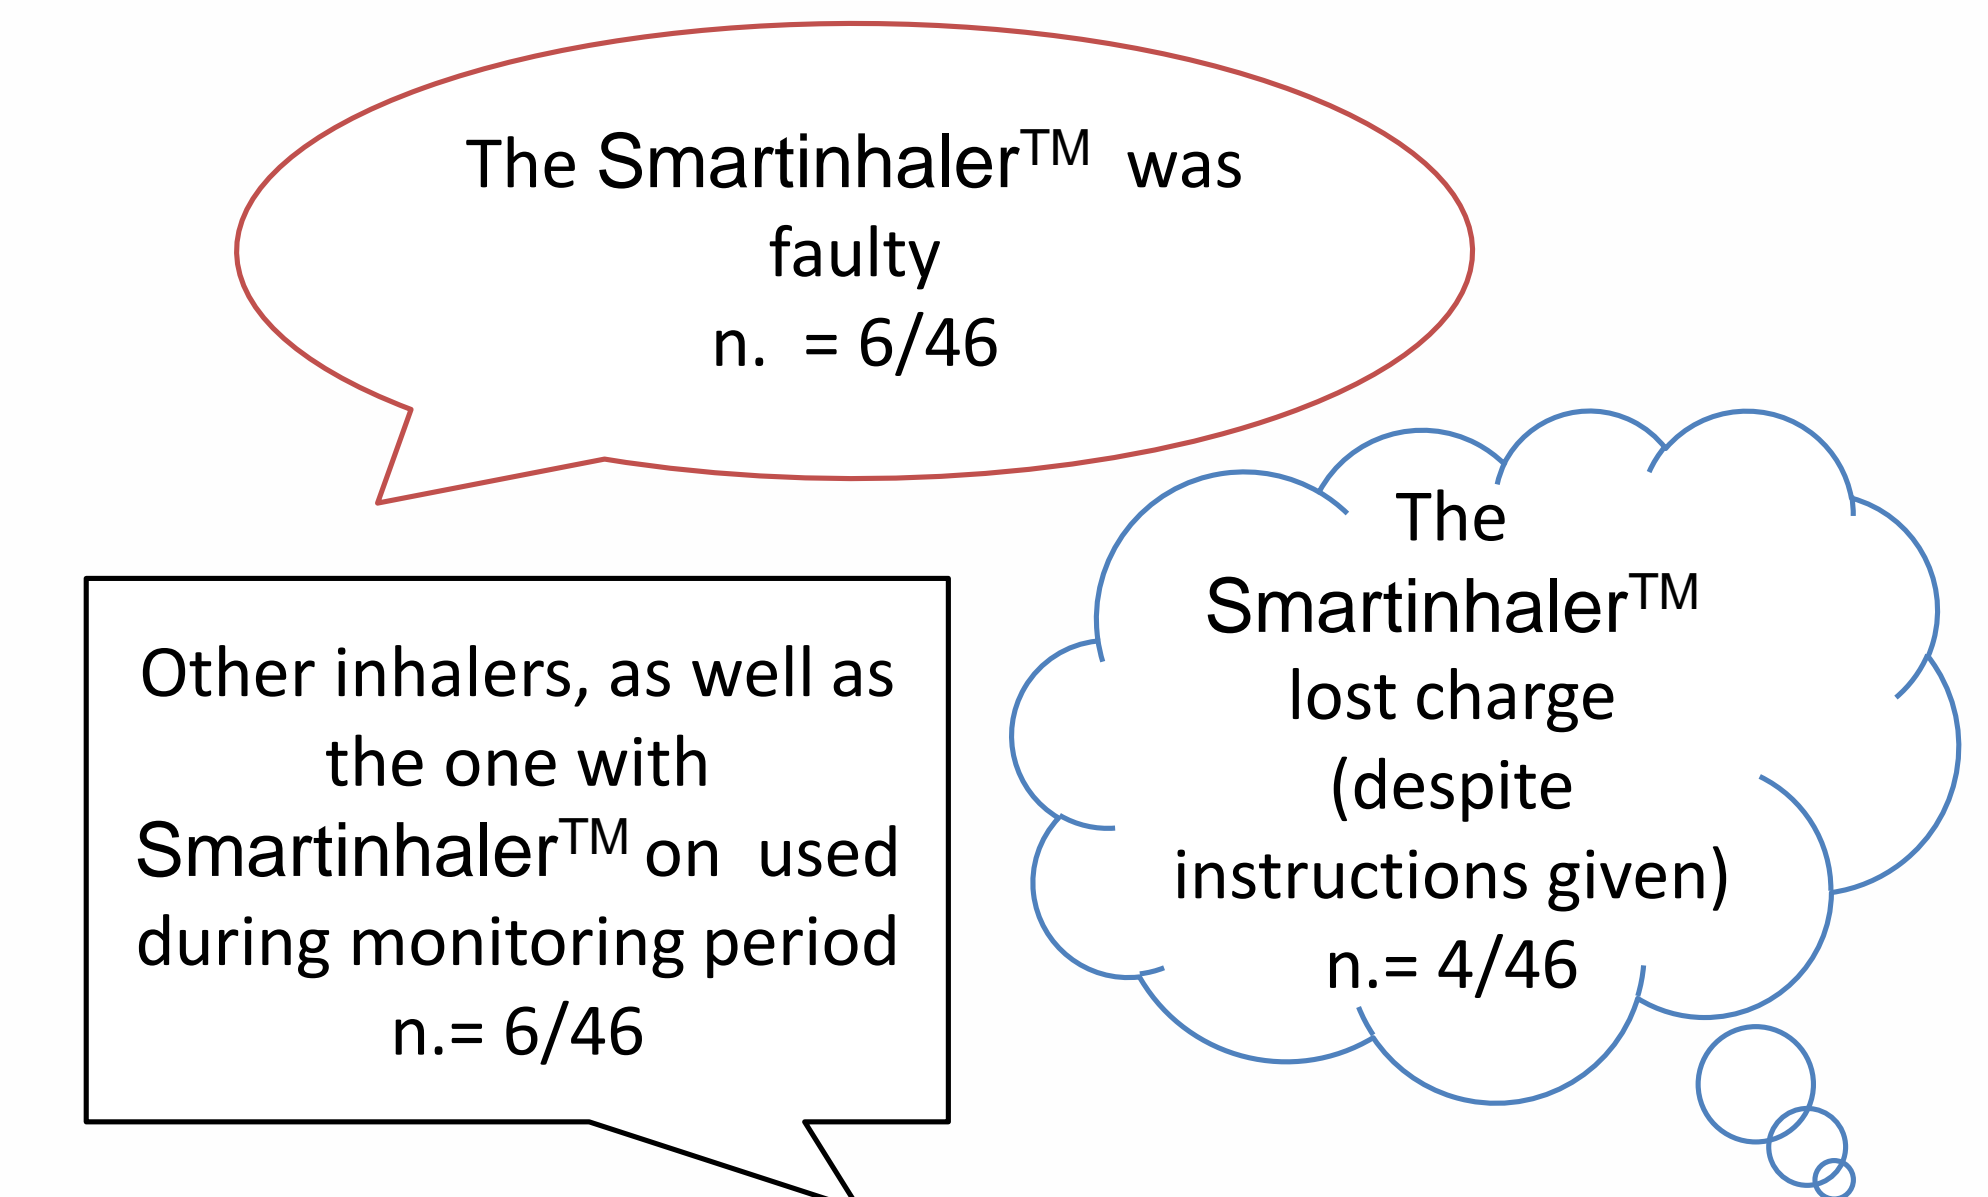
The Smartinhaler$^{TM}$ was faulty
n. = 6/46

The Smartinhaler$^{TM}$ lost charge (despite instructions given)
n.= 4/46

Other inhalers, as well as the one with Smartinhaler$^{TM}$ on used during monitoring period
n.= 6/46